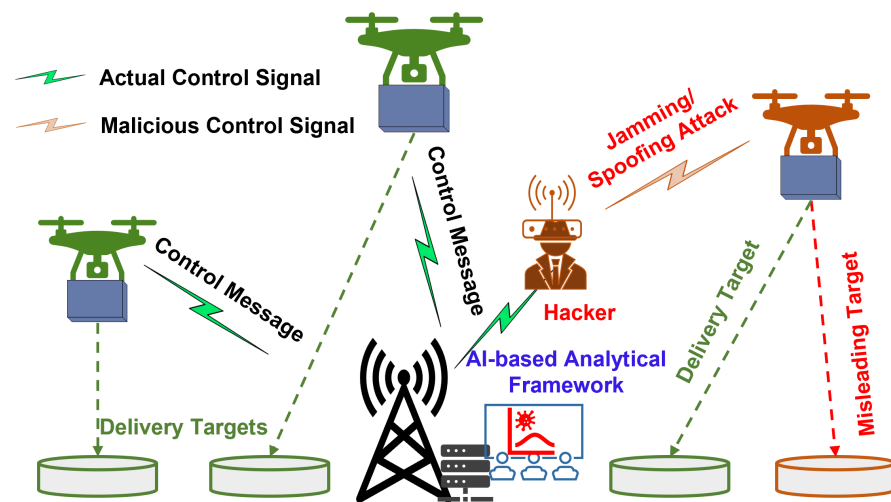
Actual Control Signal

Malicious Control Signal

Control Message

Control Message

Jamming/ Spoofing Attack

Hacker

AI-based Analytical Framework

Delivery Target

Misleading Target

Delivery Targets